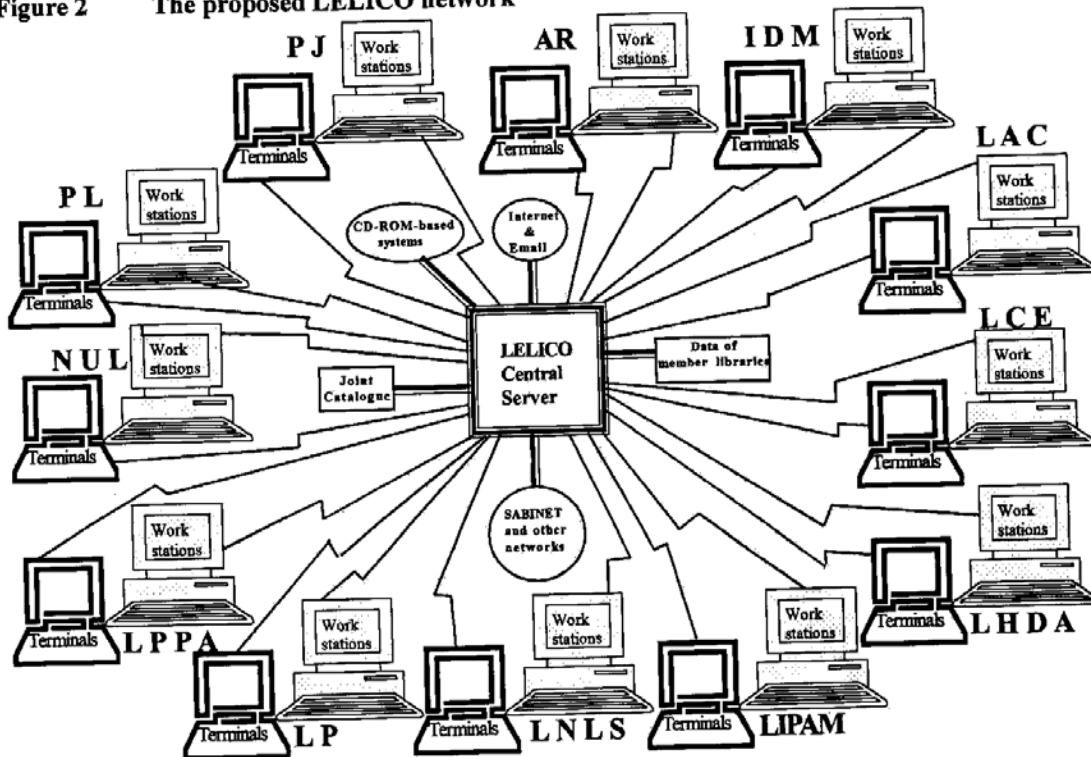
Figure 2 The proposed LELICO network

P J
Work stations
Terminals

AR
Work stations
Terminals

I D M
Work stations
Terminals

L A C
Work stations
Terminals

P L
Work stations
Terminals

CD-ROM-based systems

Internet & Email

LELICO Central Server

Data of member libraries

L C E
Work stations
Terminals

N U L
Work stations
Terminals

Joint Catalogue

SABINET and other networks

Work stations
Terminals
L H D A

Work stations
Terminals
L P P A

Work stations
Terminals
L P

Work stations
Terminals
L N L S

Work stations
Terminals
LIPAM